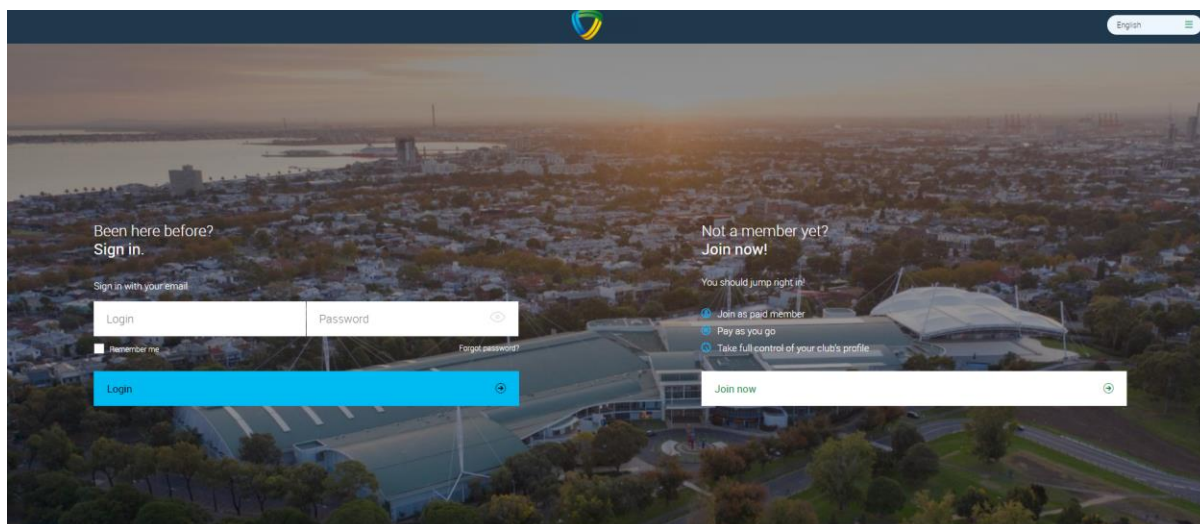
English

Been here before?
Sign in.

Sign in with your email

Login

Password

Remember me

Forgot password?

Login

Not a member yet?
Join now!

You should jump right in!

Join as paid member
Pay as you go
Take full control of your club's profile

Join now